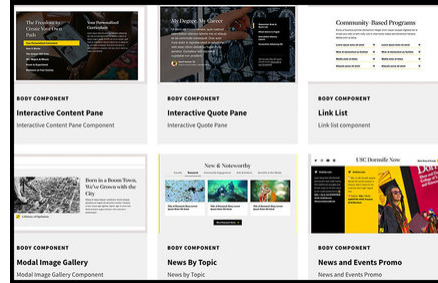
The Freedom to Create Your Own Path

Your Personalized Curriculum

BODY COMPONENT

Interactive Content Pane

Interactive Content Pane Component

Any Degree, No Career

BODY COMPONENT

Interactive Quote Pane

Interactive Quote Pane

Community Based Programs

BODY COMPONENT

Link List

Link list component

Born in a Boom Town, We've Grown with the City

BODY COMPONENT

Modal Image Gallery

Modal Image Gallery Component

New & Noteworthy

BODY COMPONENT

News By Topic

News by Topic

USC Dornsife Now

BODY COMPONENT

News and Events Promo

News and Events Promo